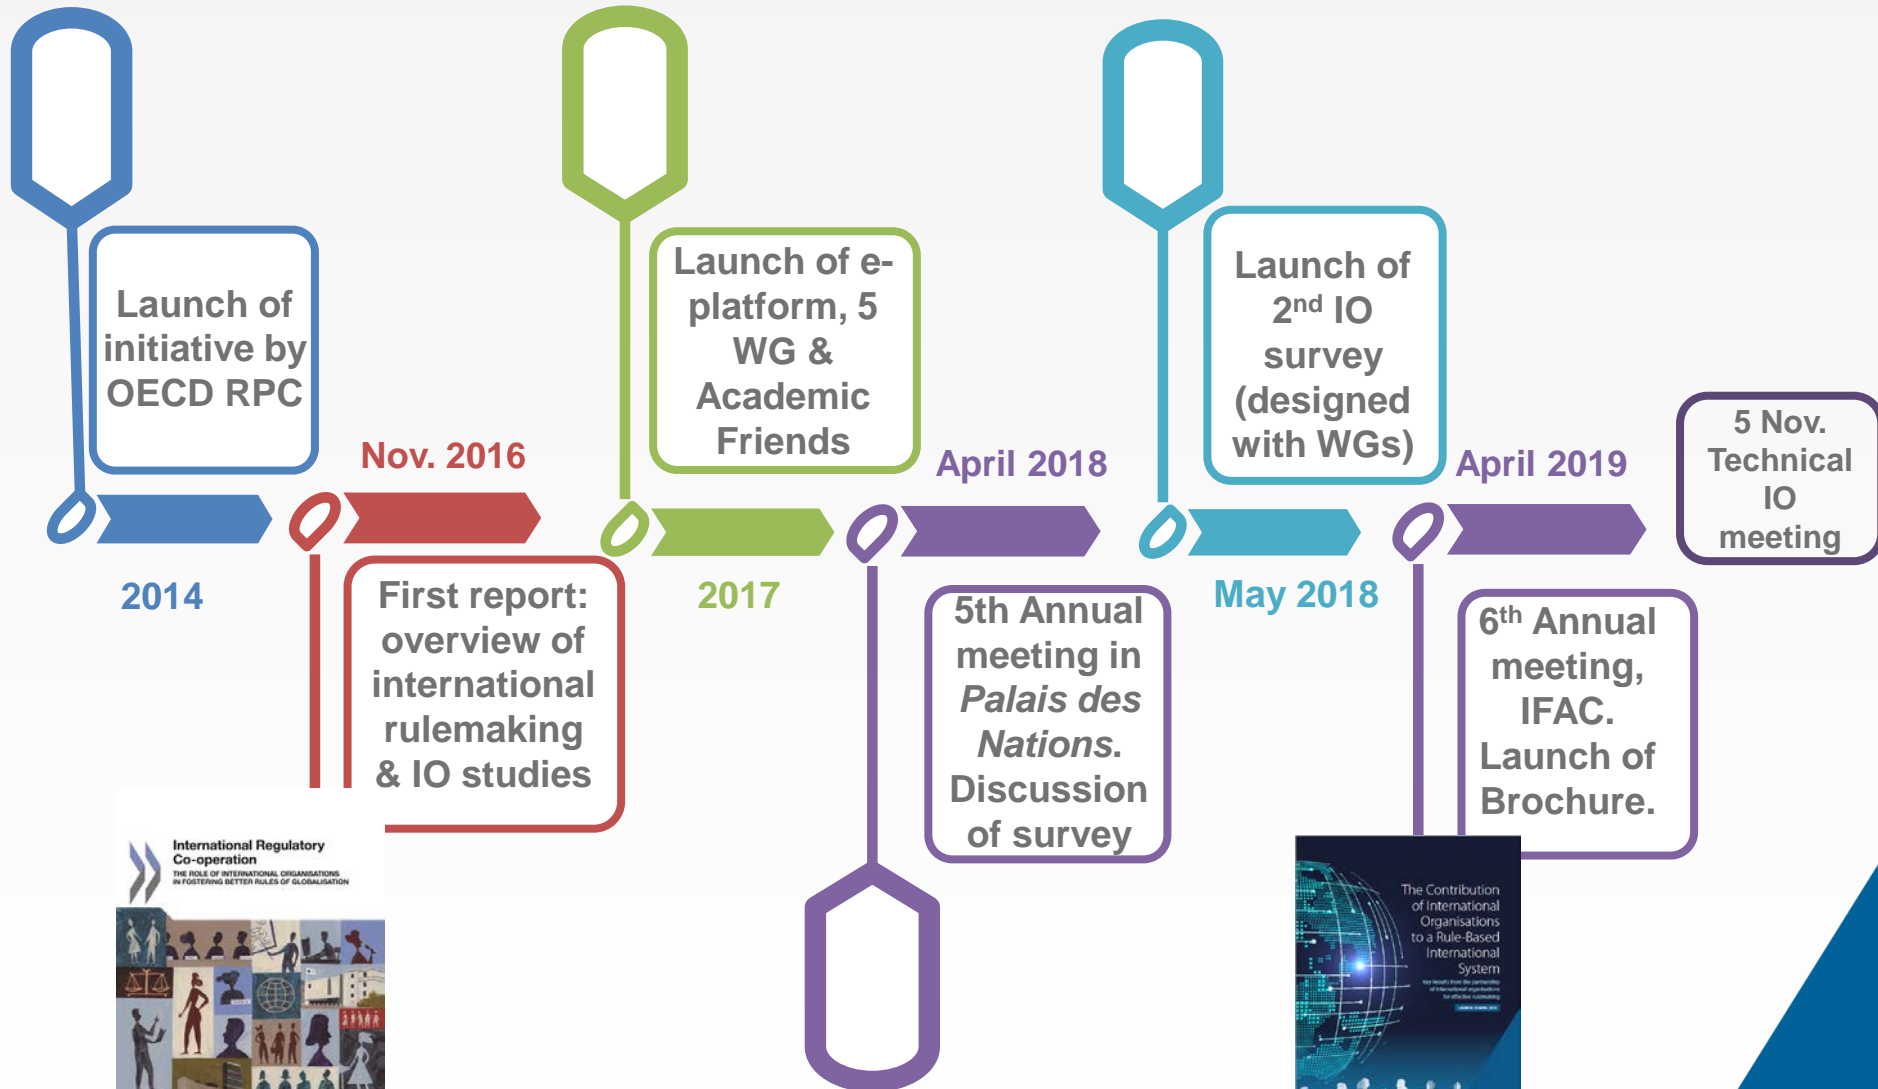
Launch of initiative by OECD RPC

2014

Nov. 2016

First report: overview of international rulemaking & IO studies

International Regulatory Co-operation
THE ROLE OF INTERNATIONAL ORGANISATIONS IN FOSTERING BETTER RULES OF GLOBALISATION

Launch of e-platform, 5 WG & Academic Friends

2017

April 2018

5th Annual meeting in *Palais des Nations*. Discussion of survey

Launch of 2$^{nd}$ IO survey (designed with WGs)

May 2018

April 2019

6$^{th}$ Annual meeting, IFAC. Launch of Brochure.

The Contribution of International Organisations to a Rule-Based International System

5 Nov. Technical IO meeting